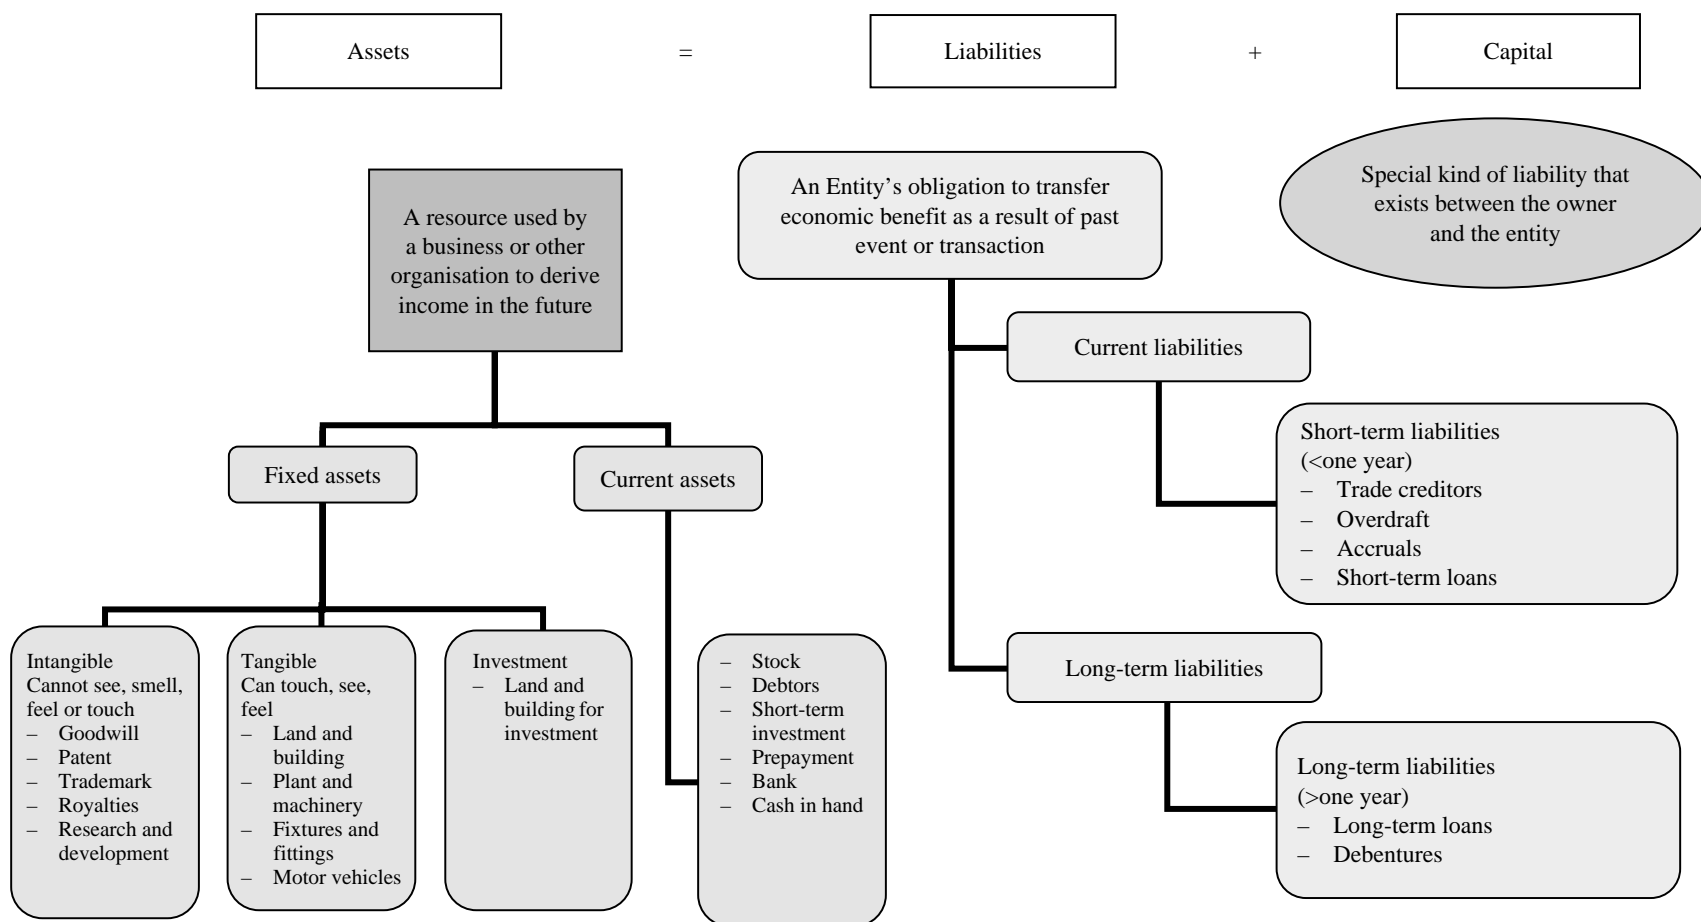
Assets = Liabilities + Capital

A resource used by a business or other organisation to derive income in the future

An Entity's obligation to transfer economic benefit as a result of past event or transaction

Special kind of liability that exists between the owner and the entity

Current liabilities

Short-term liabilities
(<one year)
– Trade creditors
– Overdraft
– Accruals
– Short-term loans

Fixed assets

Current assets

Long-term liabilities

Long-term liabilities
(>one year)
– Long-term loans
– Debentures

Intangible
Cannot see, smell, feel or touch
– Goodwill
– Patent
– Trademark
– Royalties
– Research and development

Tangible
Can touch, see, feel
– Land and building
– Plant and machinery
– Fixtures and fittings
– Motor vehicles

Investment
– Land and building for investment

– Stock
– Debtors
– Short-term investment
– Prepayment
– Bank
– Cash in hand